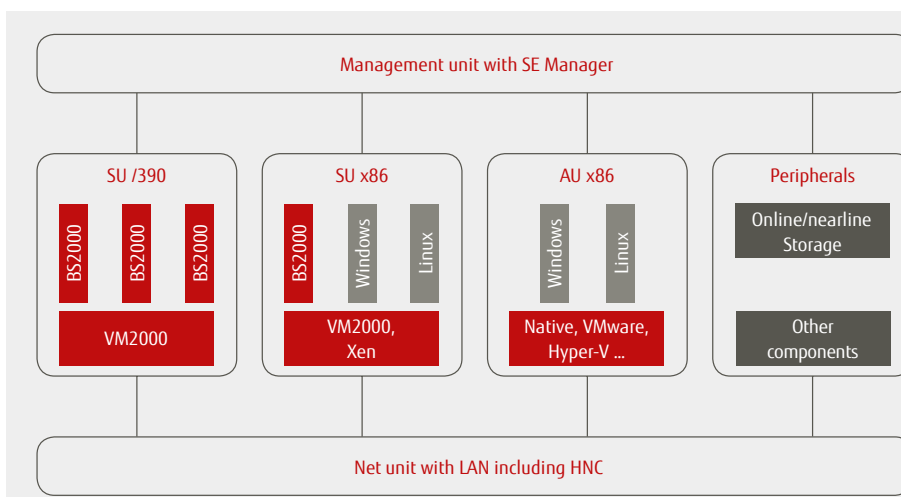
Management unit with SE Manager

SU /390

BS2000

BS2000

BS2000

VM2000

SU x86

BS2000

Windows

Linux

VM2000, Xen

AU x86

Windows

Linux

Native, VMware, Hyper-V ...

Peripherals

Online/nearline Storage

Other components

Net unit with LAN including HNC